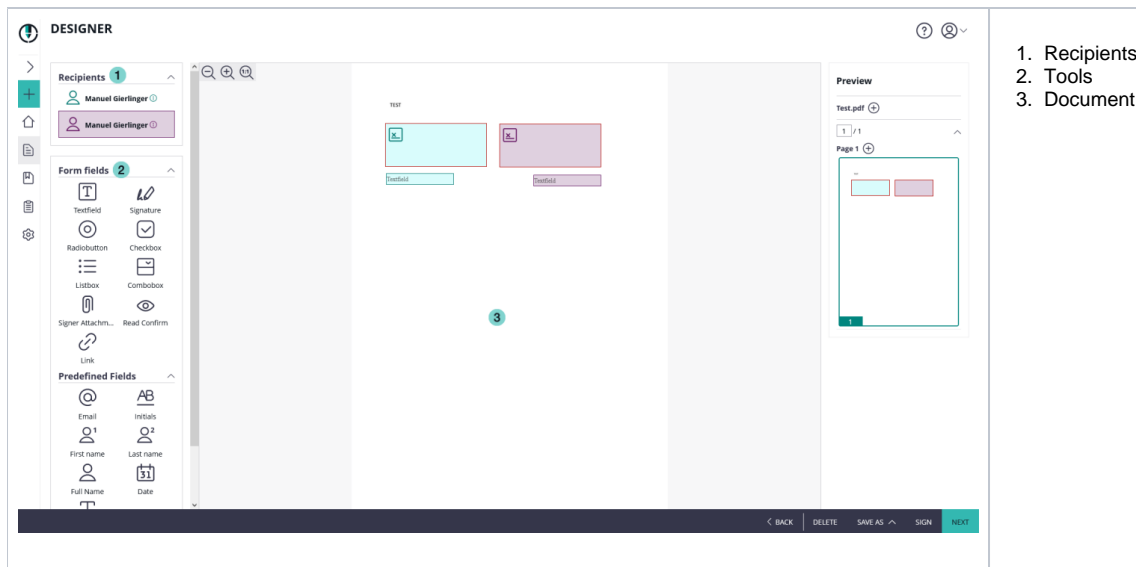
DESIGNER

Recipients 1
Manuel Gierlinger
Manuel Gierlinger

Form fields 2
Textfield
Signature
Radiobutton
Checkbox
Listbox
Combobox
Signer Attachm...
Read Confirm
Link

Predefined Fields
Email
Initials
First name
Last name
Full Name
Date

TEST
Textfield
Textfield

3

Preview
Test.pdf
1 /1
Page 1
1

< BACK
DELETE
SAVE AS
SIGN
NEXT

1. Recipients
2. Tools
3. Document